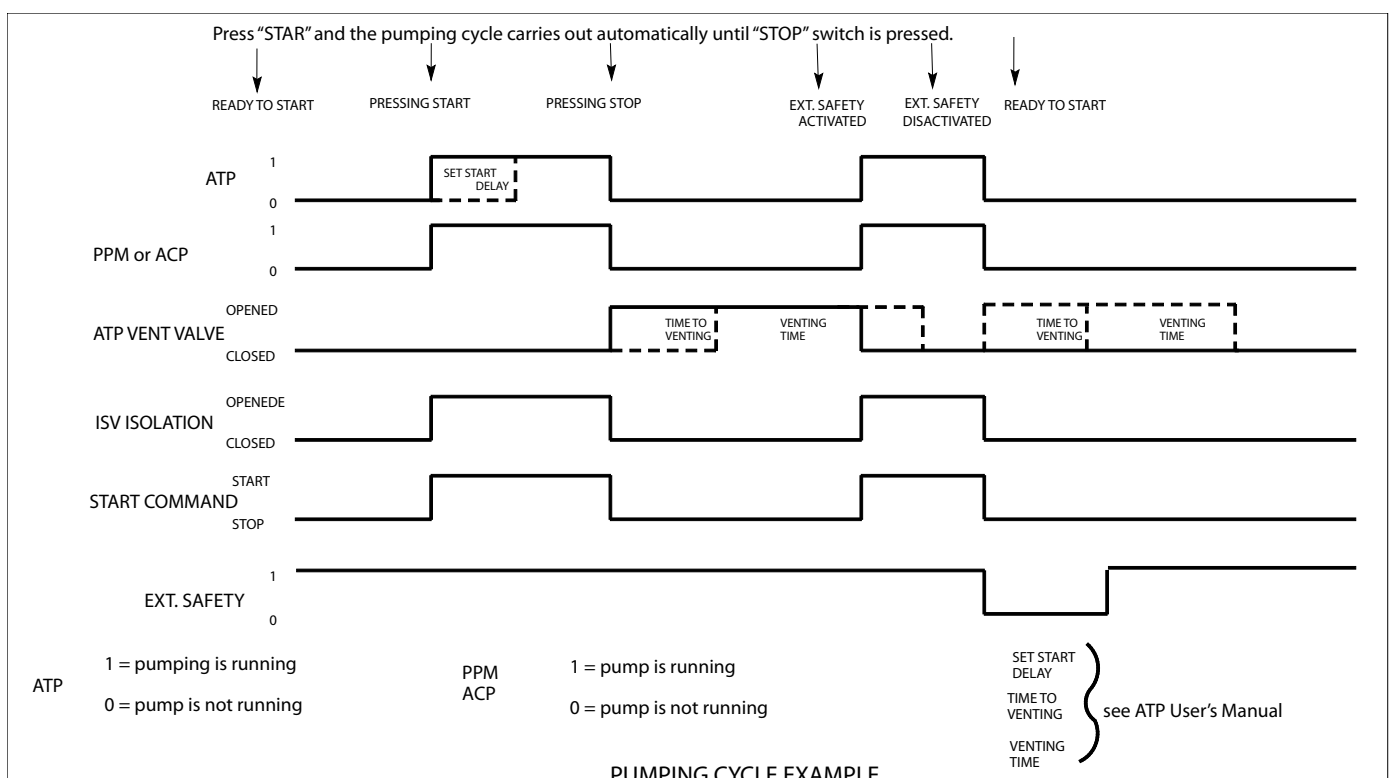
Press "STAR" and the pumping cycle carries out automatically until "STOP" switch is pressed.

READY TO START

PRESSING START

PRESSING STOP

EXT. SAFETY ACTIVATED

EXT. SAFETY DISACTIVATED

READY TO START

ATP
1
0
SET START DELAY

PPM or ACP
1
0

ATP VENT VALVE
OPENED
CLOSED
TIME TO VENTING
VENTING TIME
TIME TO VENTING
VENTING TIME

ISV ISOLATION
OPENEDE
CLOSED

START COMMAND
START
STOP

EXT. SAFETY
1
0

ATP
1 = pumping is running
0 = pump is not running

PPM
ACP
1 = pump is running
0 = pump is not running

SET START DELAY
TIME TO VENTING
VENTING TIME
see ATP User's Manual

PUMPING CYCLE EXAMPLE